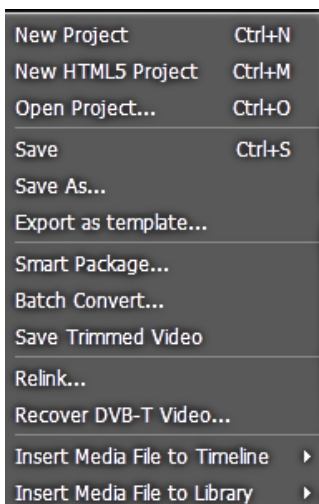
New Project Ctrl+N
New HTML5 Project Ctrl+M
Open Project... Ctrl+O
Save Ctrl+S
Save As...
Export as template...
Smart Package...
Batch Convert...
Save Trimmed Video
Relink...
Recover DVB-T Video...
Insert Media File to Timeline
Insert Media File to Library